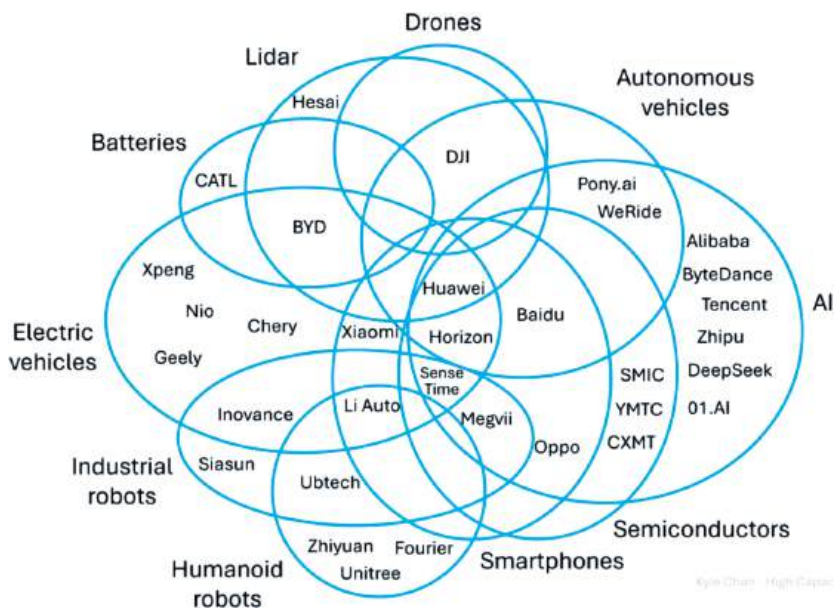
Drones

Lidar

Autonomous vehicles

Batteries

Hesai

DJI

CATL

BYD

Pony.ai

WeRide

Alibaba

ByteDance

Tencent

AI

Xpeng

Nio

Chery

Huawei

Baidu

Zhipu

Electric vehicles

Geely

Xiaomi

Horizon

Sense Time

SMIC

DeepSeek

Inovance

Li Auto

Megvii

YMTC

01.AI

Oppo

CXMT

Industrial robots

Siasun

Ubtech

Semiconductors

Zhiyuan

Fourier

Humanoid robots

Unitree

Smartphones

Kyle Chan · High Capac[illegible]